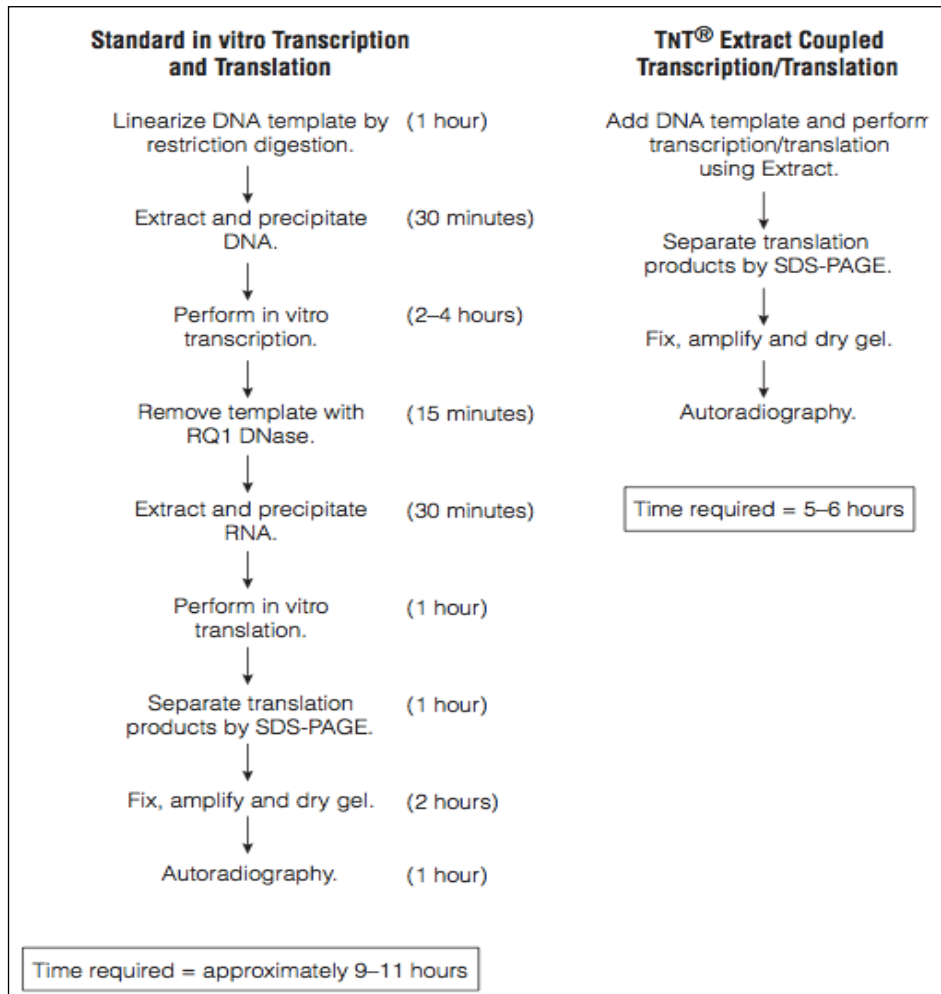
**Standard in vitro Transcription and Translation**

Linearize DNA template by restriction digestion. (1 hour)

Extract and precipitate DNA. (30 minutes)

Perform in vitro transcription. (2–4 hours)

Remove template with RQ1 DNase. (15 minutes)

Extract and precipitate RNA. (30 minutes)

Perform in vitro translation. (1 hour)

Separate translation products by SDS-PAGE. (1 hour)

Fix, amplify and dry gel. (2 hours)

Autoradiography. (1 hour)

Time required = approximately 9–11 hours

**TNT® Extract Coupled Transcription/Translation**

Add DNA template and perform transcription/translation using Extract.

Separate translation products by SDS-PAGE.

Fix, amplify and dry gel.

Autoradiography.

Time required = 5–6 hours